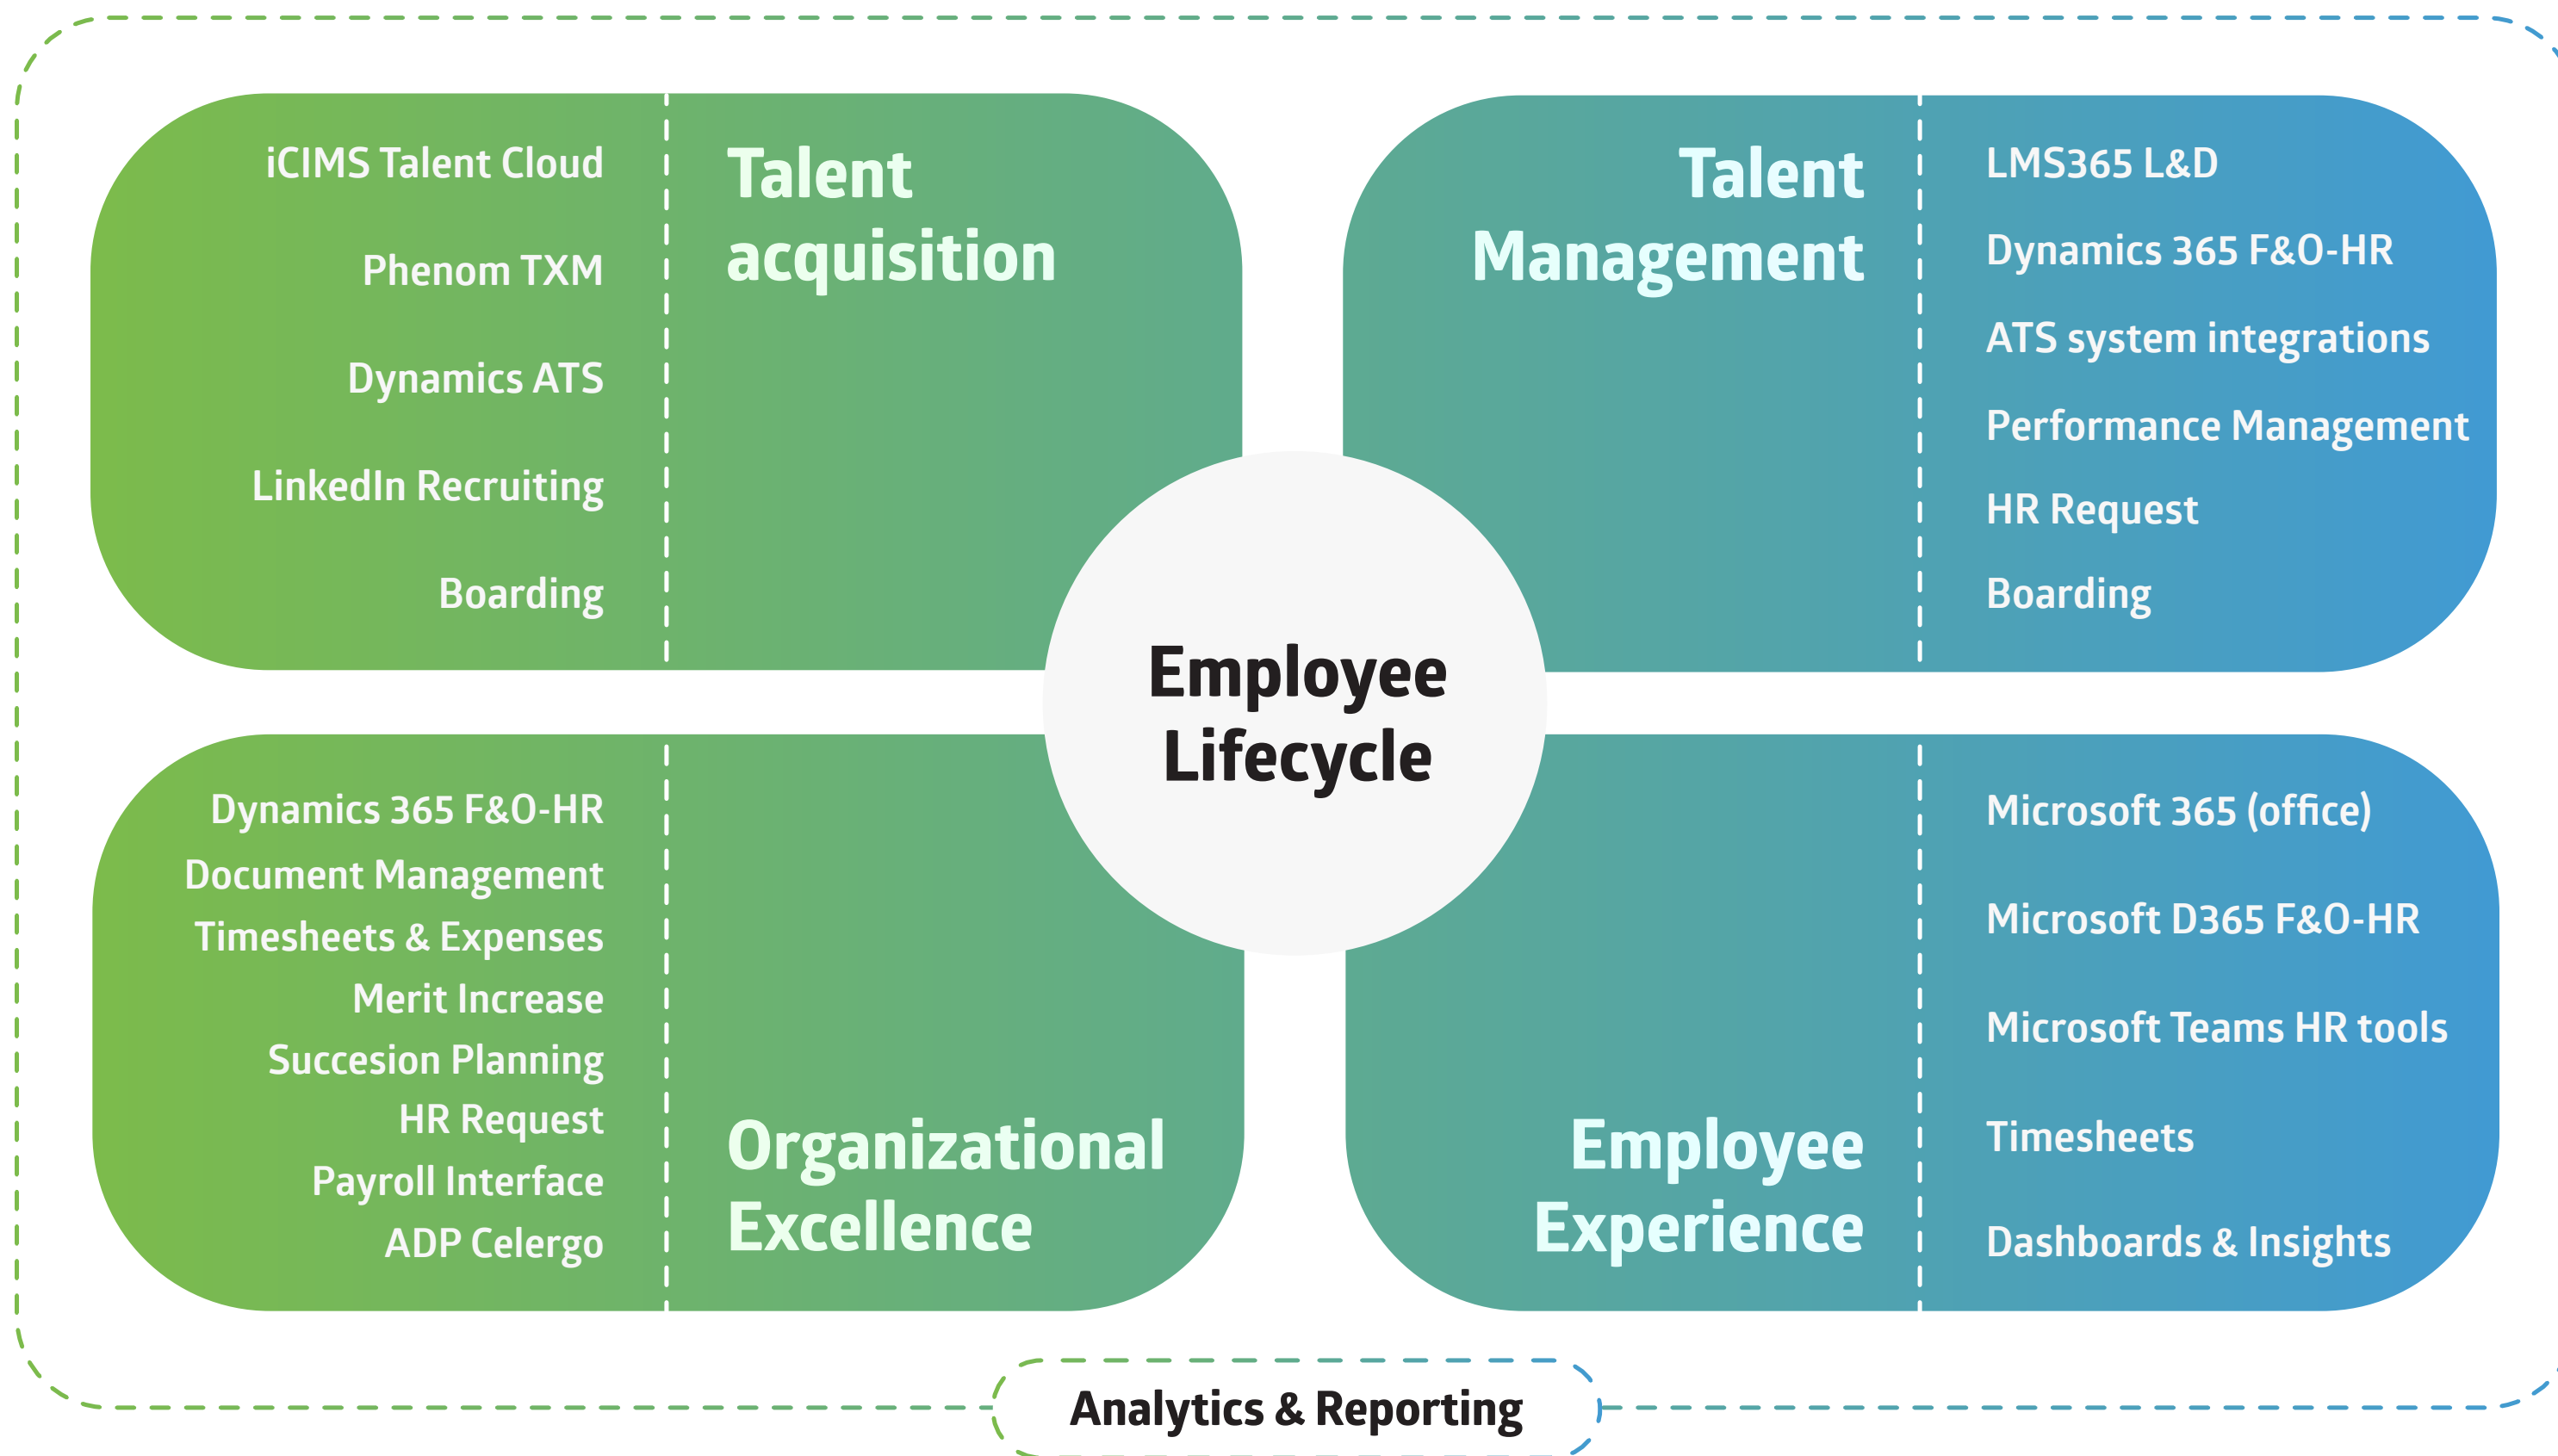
iCIMS Talent Cloud

Phenom TXM

Dynamics ATS

LinkedIn Recruiting

Boarding

Talent acquisition

Talent Management

LMS365 L&D

Dynamics 365 F&O-HR

ATS system integrations

Performance Management

HR Request

Boarding

Employee Lifecycle

Dynamics 365 F&O-HR

Document Management

Timesheets & Expenses

Merit Increase

Succesion Planning

HR Request

Payroll Interface

ADP Celergo

Organizational Excellence

Employee Experience

Microsoft 365 (office)

Microsoft D365 F&O-HR

Microsoft Teams HR tools

Timesheets

Dashboards & Insights

Analytics & Reporting